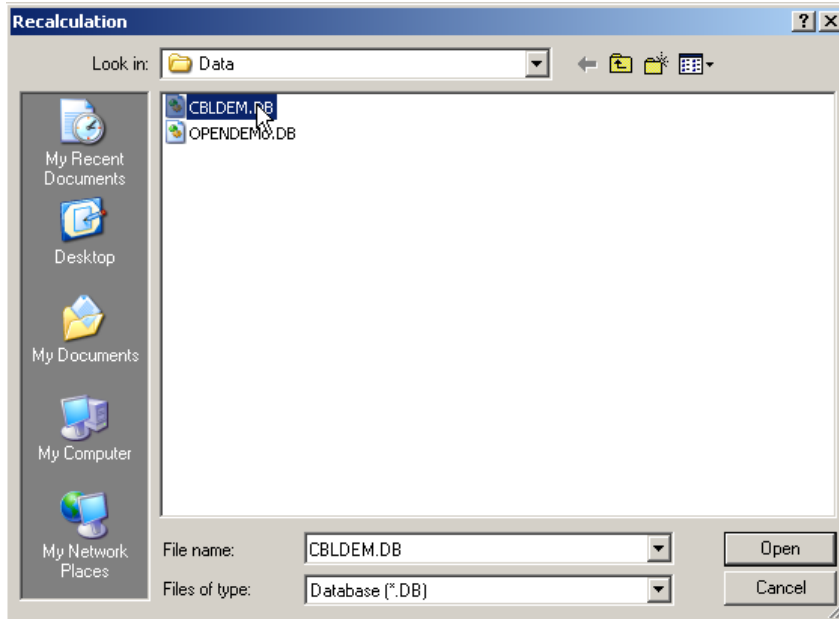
Recalculation

?

X

Look in: Data

CBLDEM.DB

OPENDEMO.DB

My Recent Documents

Desktop

My Documents

My Computer

My Network Places

File name: CBLDEM.DB

Files of type: Database (*.DB)

Open

Cancel